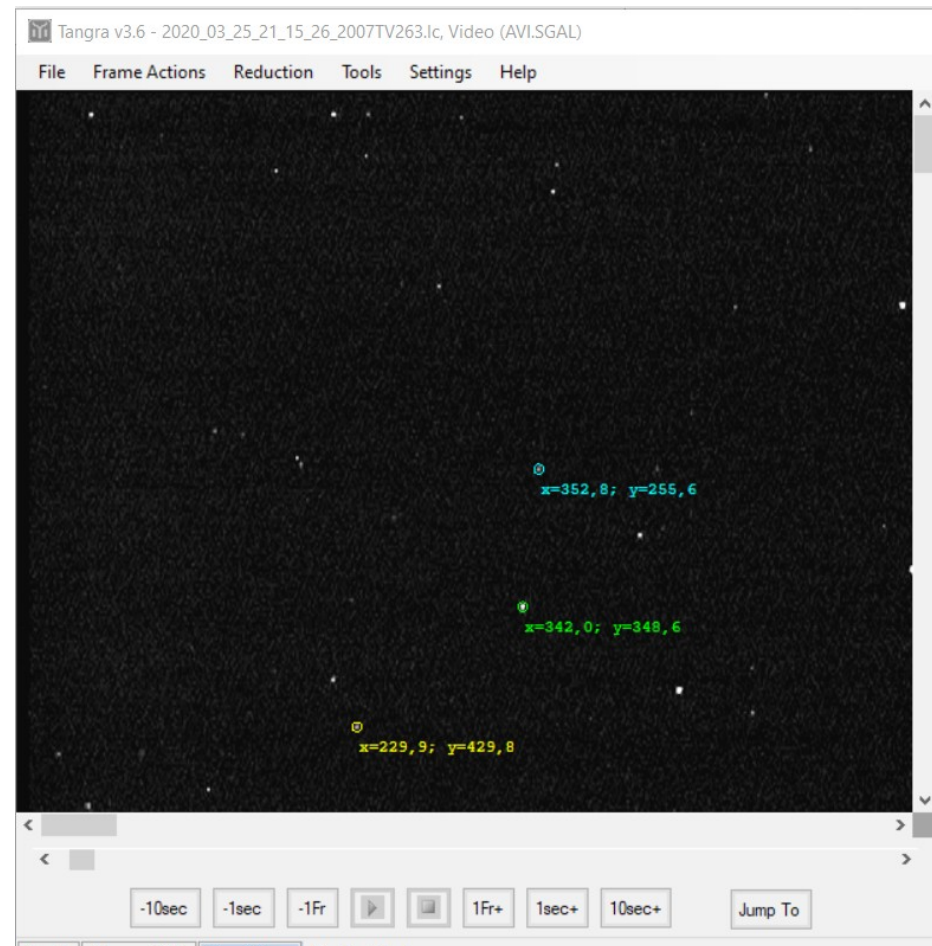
Tangra v3.6 - 2020_03_25_21_15_26_2007TV263.lc, Video (AVI.SGAL)

File Frame Actions Reduction Tools Settings Help

x=352,8; y=255,6

x=342,0; y=348,6

x=229,9; y=429,8

-10sec -1sec -1Fr 1Fr+ 1sec+ 10sec+ Jump To